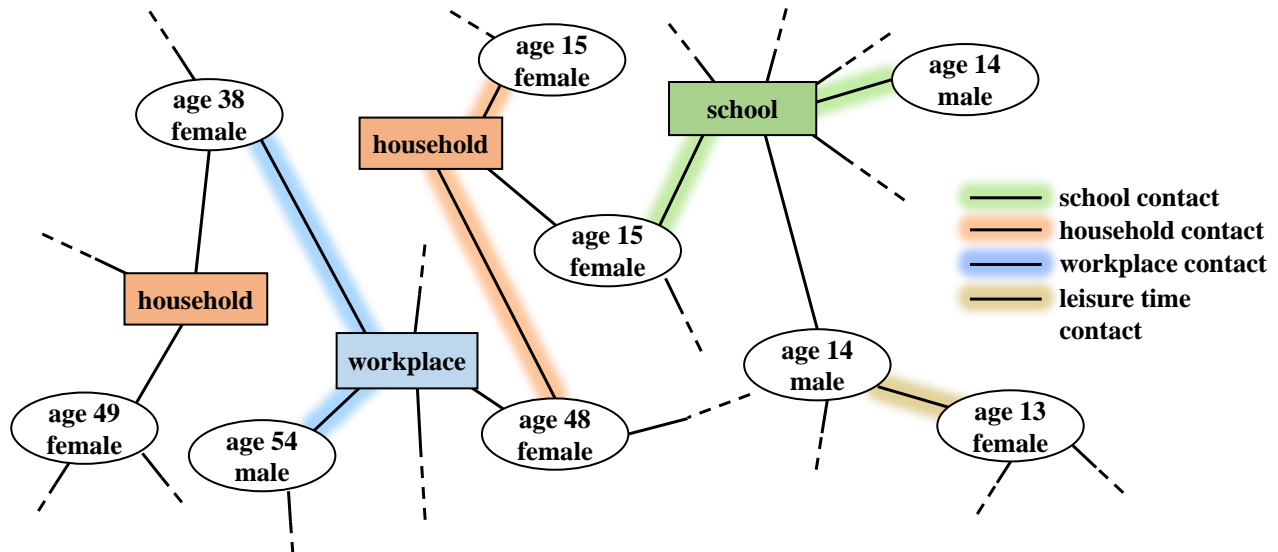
age 38 female

age 15 female

household

school

age 14 male

age 15 female

household

workplace

age 14 male

age 49 female

age 54 male

age 48 female

age 13 female

school contact
household contact
workplace contact
leisure time contact